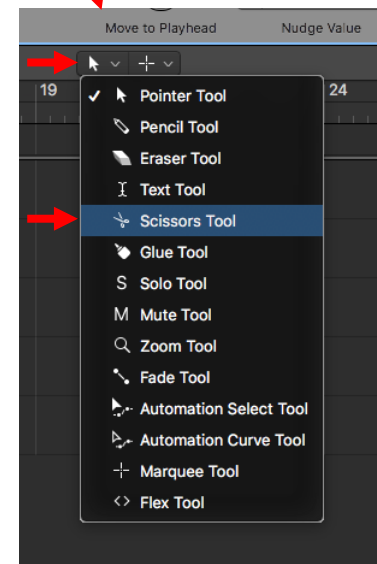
Move to Playhead
Nudge Value

19
24

✓ Pointer Tool
Pencil Tool
Eraser Tool
Text Tool
Scissors Tool
Glue Tool
S Solo Tool
M Mute Tool
Zoom Tool
Fade Tool
Automation Select Tool
Automation Curve Tool
Marquee Tool
Flex Tool